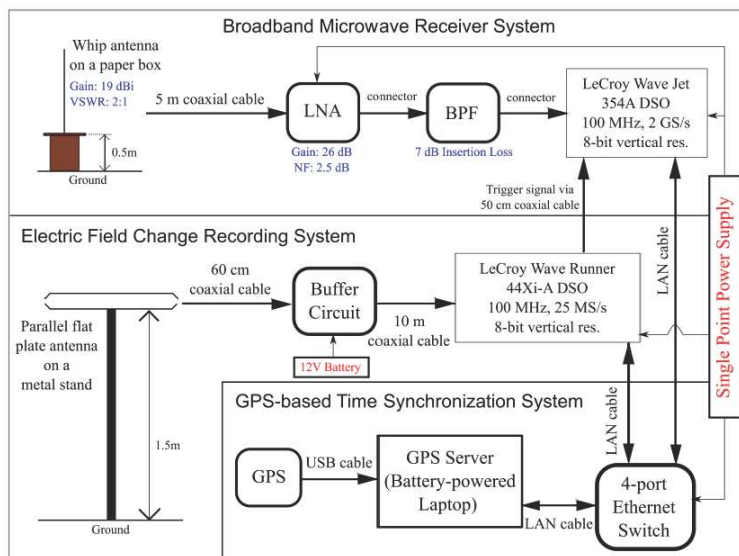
Broadband Microwave Receiver System

Whip antenna on a paper box
Gain: 19 dBi
VSWR: 2:1

0.5m
Ground

5 m coaxial cable

LNA
Gain: 26 dB
NF: 2.5 dB

connector

BPF
7 dB Insertion Loss

connector

LeCroy Wave Jet 354A DSO
100 MHz, 2 GS/s
8-bit vertical res.

Trigger signal via 50 cm coaxial cable

LAN cable

Single Point Power Supply

Electric Field Change Recording System

60 cm coaxial cable

Buffer Circuit

12V Battery

10 m coaxial cable

LeCroy Wave Runner 44Xi-A DSO
100 MHz, 25 MS/s
8-bit vertical res.

Parallel flat plate antenna on a metal stand

1.5m
Ground

GPS-based Time Synchronization System

LAN cable

GPS

USB cable

GPS Server (Battery-powered Laptop)

LAN cable

4-port Ethernet Switch